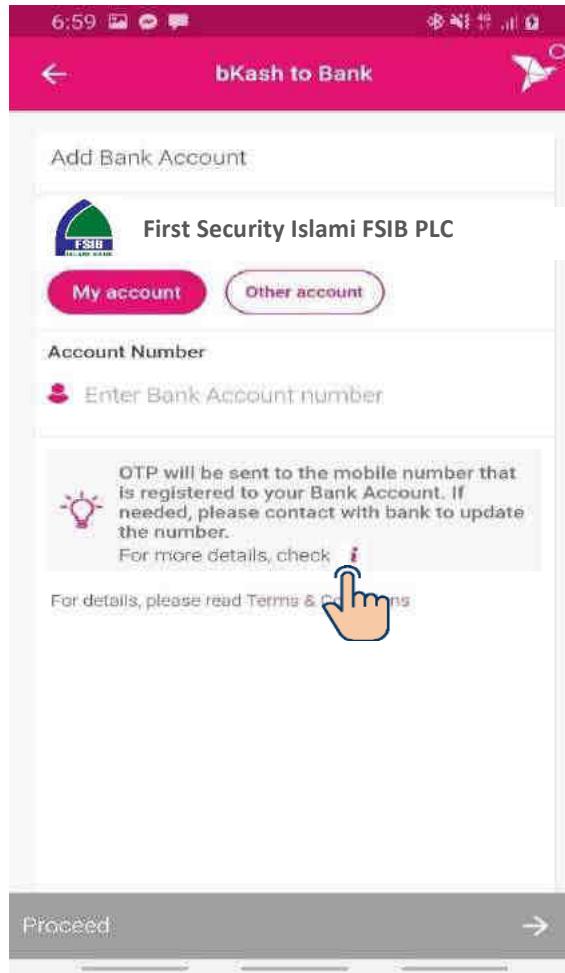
6:59

bKash to Bank

Add Bank Account

FSIB ISLAMI BANK

First Security Islami FSIB PLC

My account

Other account

Account Number

Enter Bank Account number

OTP will be sent to the mobile number that is registered to your Bank Account. If needed, please contact with bank to update the number.
For more details, check i

For details, please read Terms & C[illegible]ns

Proceed